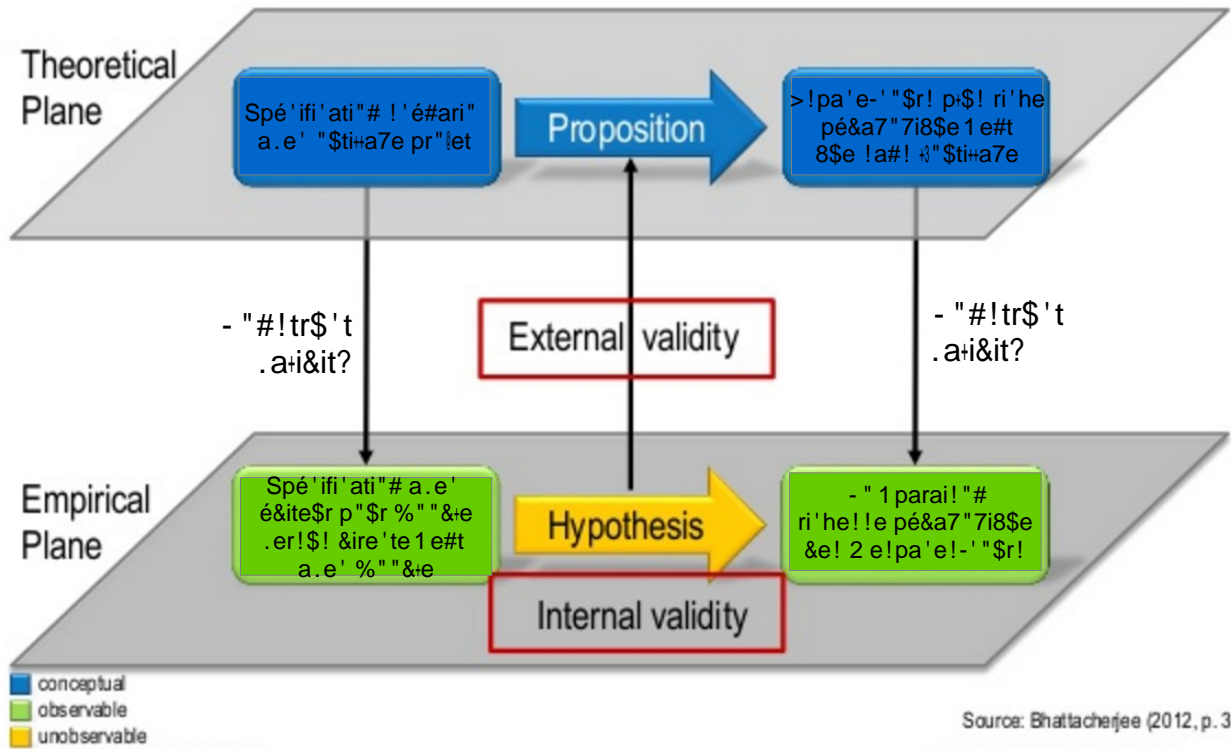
Theoretical Plane

Spé'ifi'ati"# !'é#ari" a.e' "$ti+a7e pr"{et

Proposition

>!pa'e-'"$r! p+$! ri'he pé&a7"7i8$e 1 e#t 8$e !a#! +}"$ti+a7e

- "#!tr$'t .a+i&it?

External validity

- "#!tr$'t .a+i&it?

Empirical Plane

Spé'ifi'ati"# a.e' é&ite$r p"$r %""&+e .er!$! &ire'te 1 e#t a.e' %""&+e

Hypothesis

- "1 parai!"# ri'he!!e pé&a7"7i8$e &e! 2 e!pa'e!-'"$r!

Internal validity

conceptual
observable
unobservable

Source: Bhattacherjee (2012, p. 3